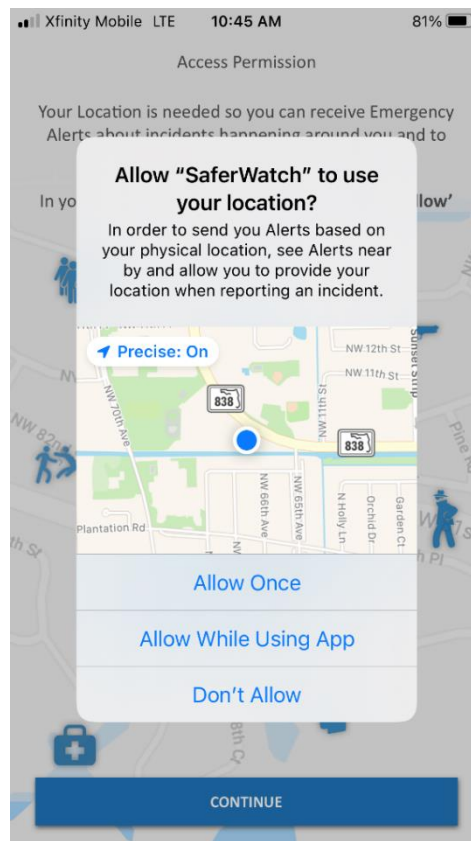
Xfinity Mobile LTE 10:45 AM 81%

Access Permission

Your Location is needed so you can receive Emergency Alerts about incidents happening around you and to

In yo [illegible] llow'

Allow "SaferWatch" to use your location?

In order to send you Alerts based on your physical location, see Alerts near by and allow you to provide your location when reporting an incident.

Precise: On

NW 12th St
NW 11th St
Sunset Strip
838
838
NW 70th Ave
NW 11th St
NW 66th Ave
NW 65th Ave
N Holly Ln
Orchid Dr
Garden Ct
Plantation Rd
NW 82n
Pine R
th St
h Pl
8th Ct

Allow Once

Allow While Using App

Don't Allow

CONTINUE